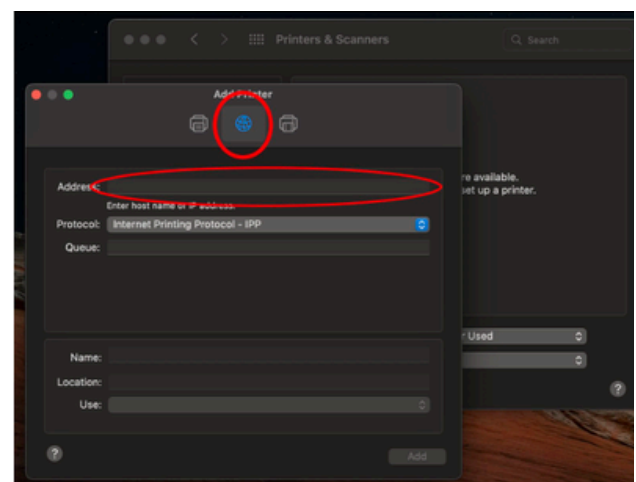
Printers & Scanners

Search

Add Printer

Address:

Enter host name or IP address.

Protocol: Internet Printing Protocol - IPP

Queue:

re available.
set up a printer.

r Used

Name:

Location:

Use:

?

Add

?